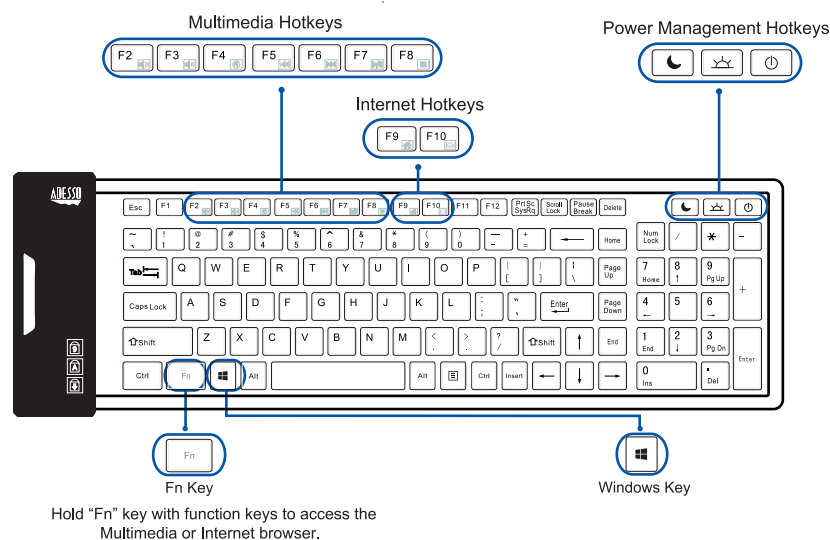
Multimedia Hotkeys

F2 F3 F4 F5 F6 F7 F8

Power Management Hotkeys

Internet Hotkeys

F9 F10

ADESSO

Esc F1 F2 F3 F4 F5 F6 F7 F8 F9 F10 F11 F12 Prt Sc SysRq Scroll Lock Pause Break Delete

~ ` ! 1 @ 2 # 3 $ 4 % 5 ^ 6 & 7 * 8 ( 9 ) 0 — - + = Home Num Lock / * -

Tab Q W E R T Y U I O P [ ] | \ Page Up 7 Home 8 ↑ 9 Pg Up +

Caps Lock A S D F G H J K L : ; " ' Enter Page Down 4 ← 5 6 →

Shift Z X C V B N M < , > . ? / Shift ↑ End 1 End 2 ↓ 3 Pg Dn Enter

Ctrl Fn Alt Alt Ctrl Insert ← ↓ → 0 Ins . Del

Fn

Fn Key

Windows Key

Hold “Fn” key with function keys to access the Multimedia or Internet browser.